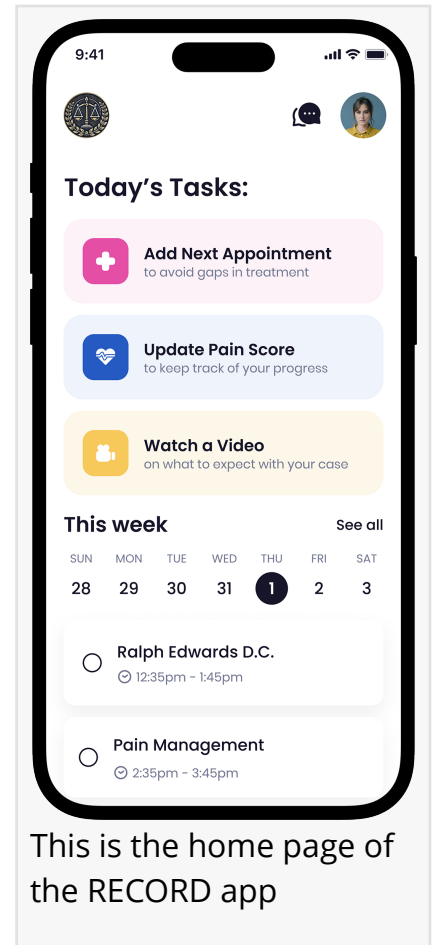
9:41

Today’s Tasks:

Add Next Appointment
to avoid gaps in treatment

Update Pain Score
to keep track of your progress

Watch a Video
on what to expect with your case

This week
See all

| SUN | MON | TUE | WED | THU | FRI | SAT |
|---|---|---|---|---|---|---|
| 28 | 29 | 30 | 31 | 1 | 2 | 3 |

Ralph Edwards D.C.
12:35pm - 1:45pm

Pain Management
2:35pm - 3:45pm

This is the home page of the RECORD app